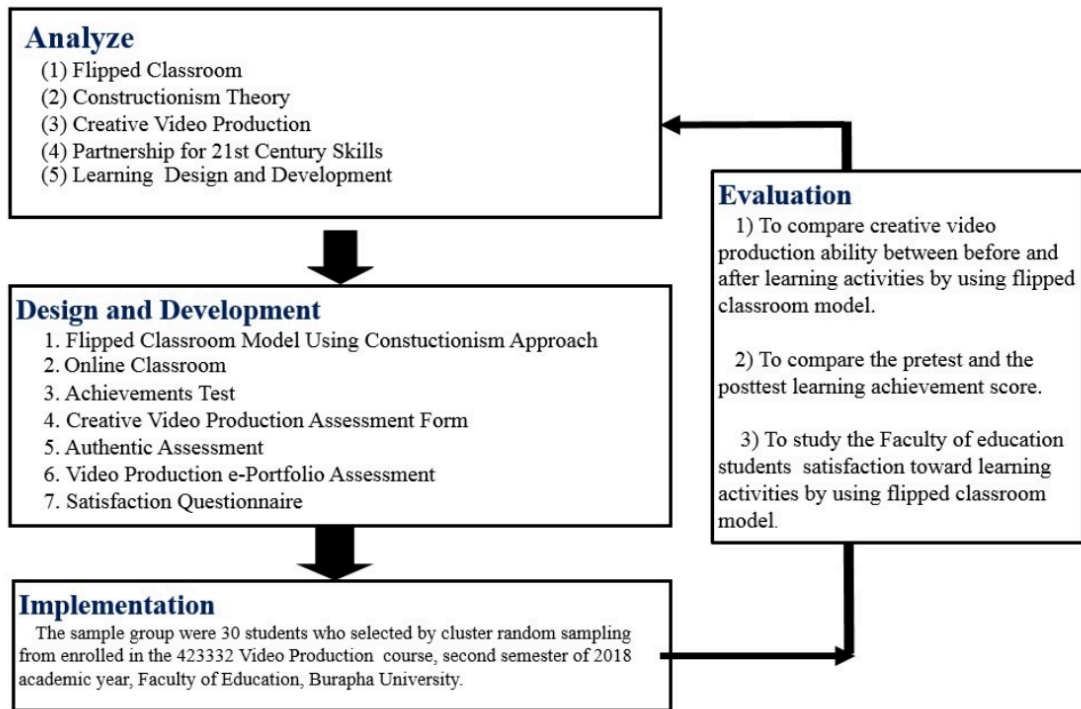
Analyze
(1) Flipped Classroom
(2) Constructionism Theory
(3) Creative Video Production
(4) Partnership for 21st Century Skills
(5) Learning Design and Development

Design and Development
1. Flipped Classroom Model Using Constuctionism Approach
2. Online Classroom
3. Achievements Test
4. Creative Video Production Assessment Form
5. Authentic Assessment
6. Video Production e-Portfolio Assessment
7. Satisfaction Questionnaire

Implementation
The sample group were 30 students who selected by cluster random sampling from enrolled in the 423332 Video Production course, second semester of 2018 academic year, Faculty of Education, Burapha University.

Evaluation
1) To compare creative video production ability between before and after learning activities by using flipped classroom model.

2) To compare the pretest and the posttest learning achievement score.

3) To study the Faculty of education students satisfaction toward learning activities by using flipped classroom model.